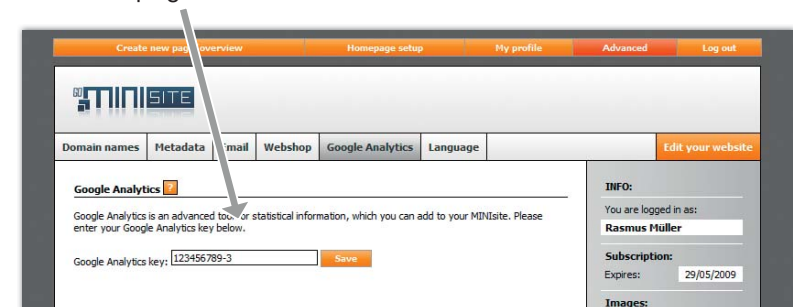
Create new page/overview | Homepage setup | My profile | Advanced | Log out

GO MINISITE

Domain names | Metadata | Email | Webshop | Google Analytics | Language

Edit your website

Google Analytics ?

Google Analytics is an advanced tool for statistical information, which you can add to your MINIsite. Please enter your Google Analytics key below.

Google Analytics key: 123456789-3 Save

INFO:

You are logged in as:

Rasmus Müller

Subscription:

Expires: 29/05/2009

Images: